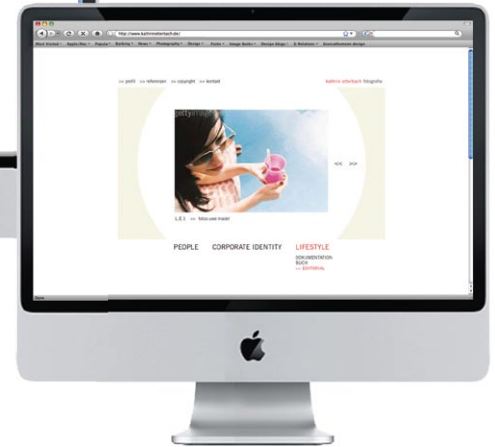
http://www.kathrinsterbach.de/

Most Visited Apple Mac Popular Barbara News Photography Design Fonts Image Banks Design Blogs & Relations

>> profil >> referenzen >> copyright >> kontakt

kathrin sterbach fotografie

gettyimages

<<< >>>

1.0.1 >> foto use model

PEOPLE CORPORATE IDENTITY LIFESTYLE

DOKUMENTATION
BUCH
>> EDITORIAL

Done